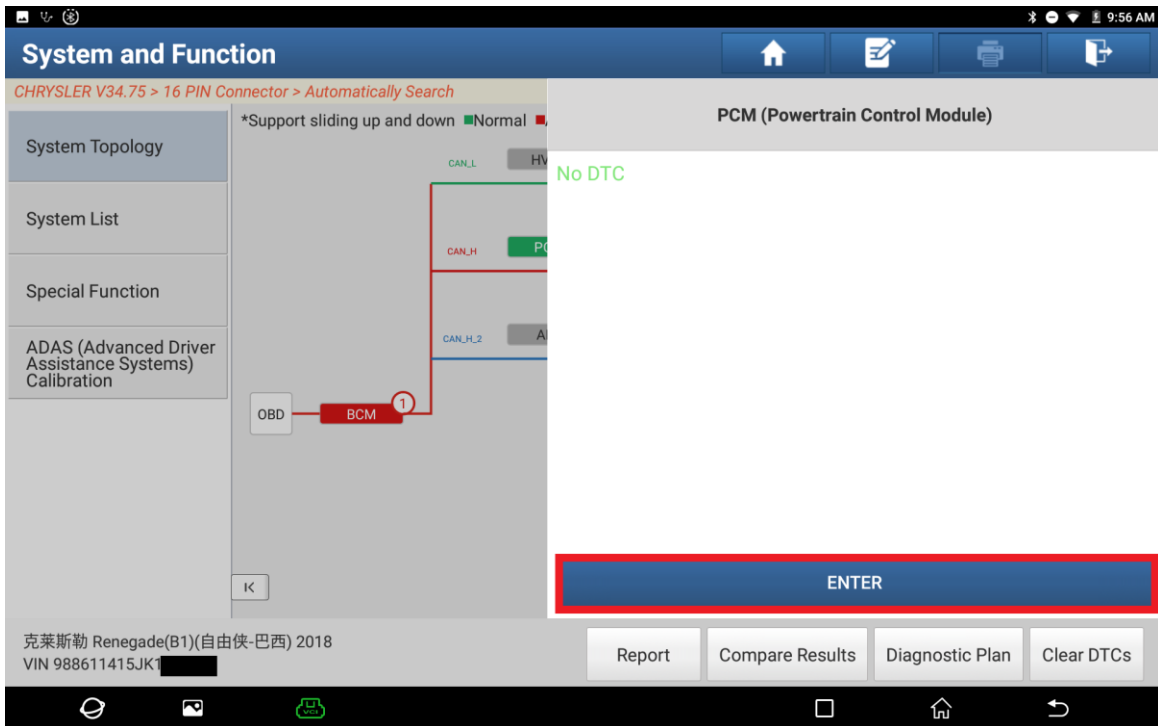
9:56 AM

System and Function

CHRYSLER V34.75 > 16 PIN Connector > Automatically Search

System Topology

System List

Special Function

ADAS (Advanced Driver Assistance Systems) Calibration

*Support sliding up and down ■Normal ■

CAN_L
HV
CAN_H
PC
CAN_H_2
A
OBD
BCM
1

K

PCM (Powertrain Control Module)

No DTC

ENTER

克莱斯勒 Renegade(B1)(自由侠-巴西) 2018
VIN 988611415JK1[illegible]

Report
Compare Results
Diagnostic Plan
Clear DTCs

VCI